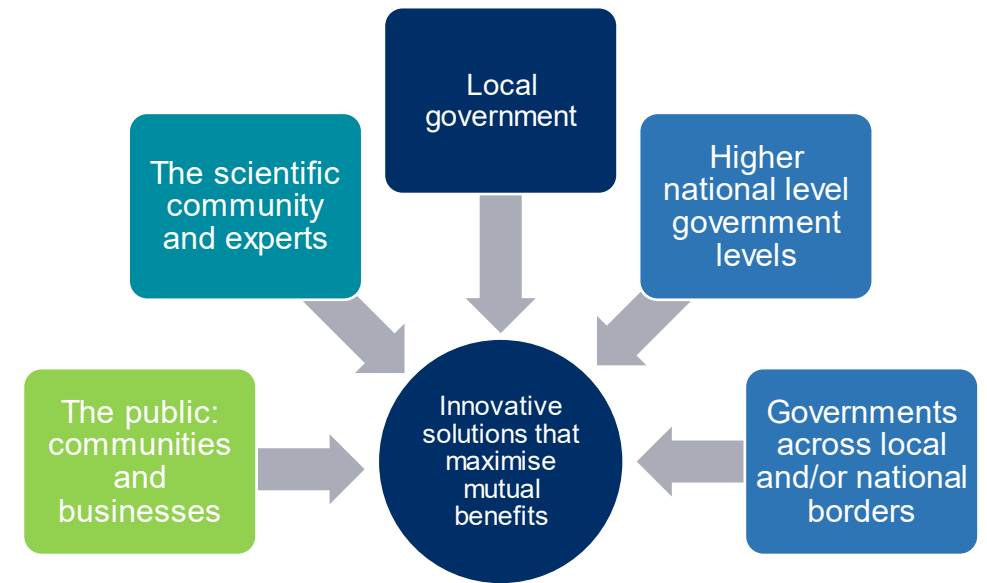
Local government

The scientific community and experts

Higher national level government levels

The public: communities and businesses

Innovative solutions that maximise mutual benefits

Governments across local and/or national borders